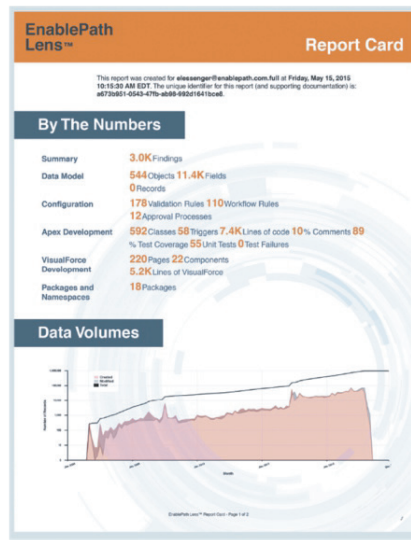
EnablePath Lens™

Report Card

This report was created for elessenger@enablepath.com.full at Friday, May 15, 2015 10:15:30 AM EDT. The unique identifier for this report (and supporting documentation) is: a673b851-0543-47fb-ab98-992d1641bce8.

By The Numbers

| | |
|---|---|
| Summary | 3.0K Findings |
| Data Model | 544 Objects 11.4K Fields 0 Records |
| Configuration | 178 Validation Rules 110 Workflow Rules 12 Approval Processes |
| Apex Development | 592 Classes 58 Triggers 7.4K Lines of code 10% Comments 89 % Test Coverage 55 Unit Tests 0 Test Failures |
| VisualForce Development | 220 Pages 22 Components 5.2K Lines of VisualForce |
| Packages and Namespaces | 18 Packages |

Data Volumes

Created
Modified
Total

Number of Records

Month

EnablePath Lens™ Report Card - Page 1 of 2